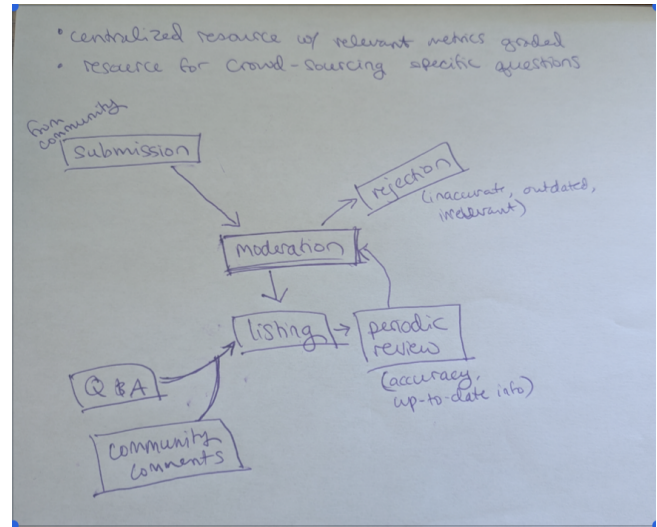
• centralized resource w/ relevant metrics graded
• resource for crowd-sourcing specific questions

from community
submission

rejection
(inaccurate, outdated, irrelevant)

moderation

listing

periodic review
(accuracy, up-to-date info)

Q & A

community comments